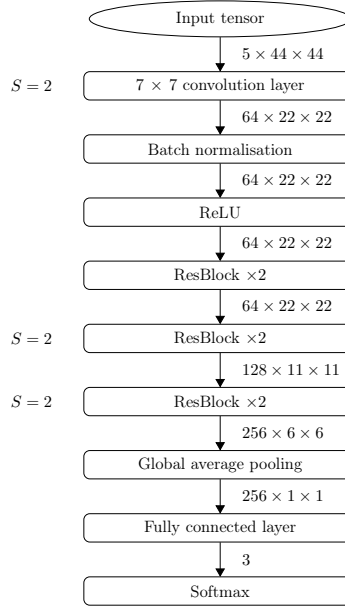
Input tensor

$5 \times 44 \times 44$

$S = 2$

$7 \times 7$ convolution layer

$64 \times 22 \times 22$

Batch normalisation

$64 \times 22 \times 22$

ReLU

$64 \times 22 \times 22$

ResBlock $\times 2$

$64 \times 22 \times 22$

$S = 2$

ResBlock $\times 2$

$128 \times 11 \times 11$

$S = 2$

ResBlock $\times 2$

$256 \times 6 \times 6$

Global average pooling

$256 \times 1 \times 1$

Fully connected layer

3

Softmax